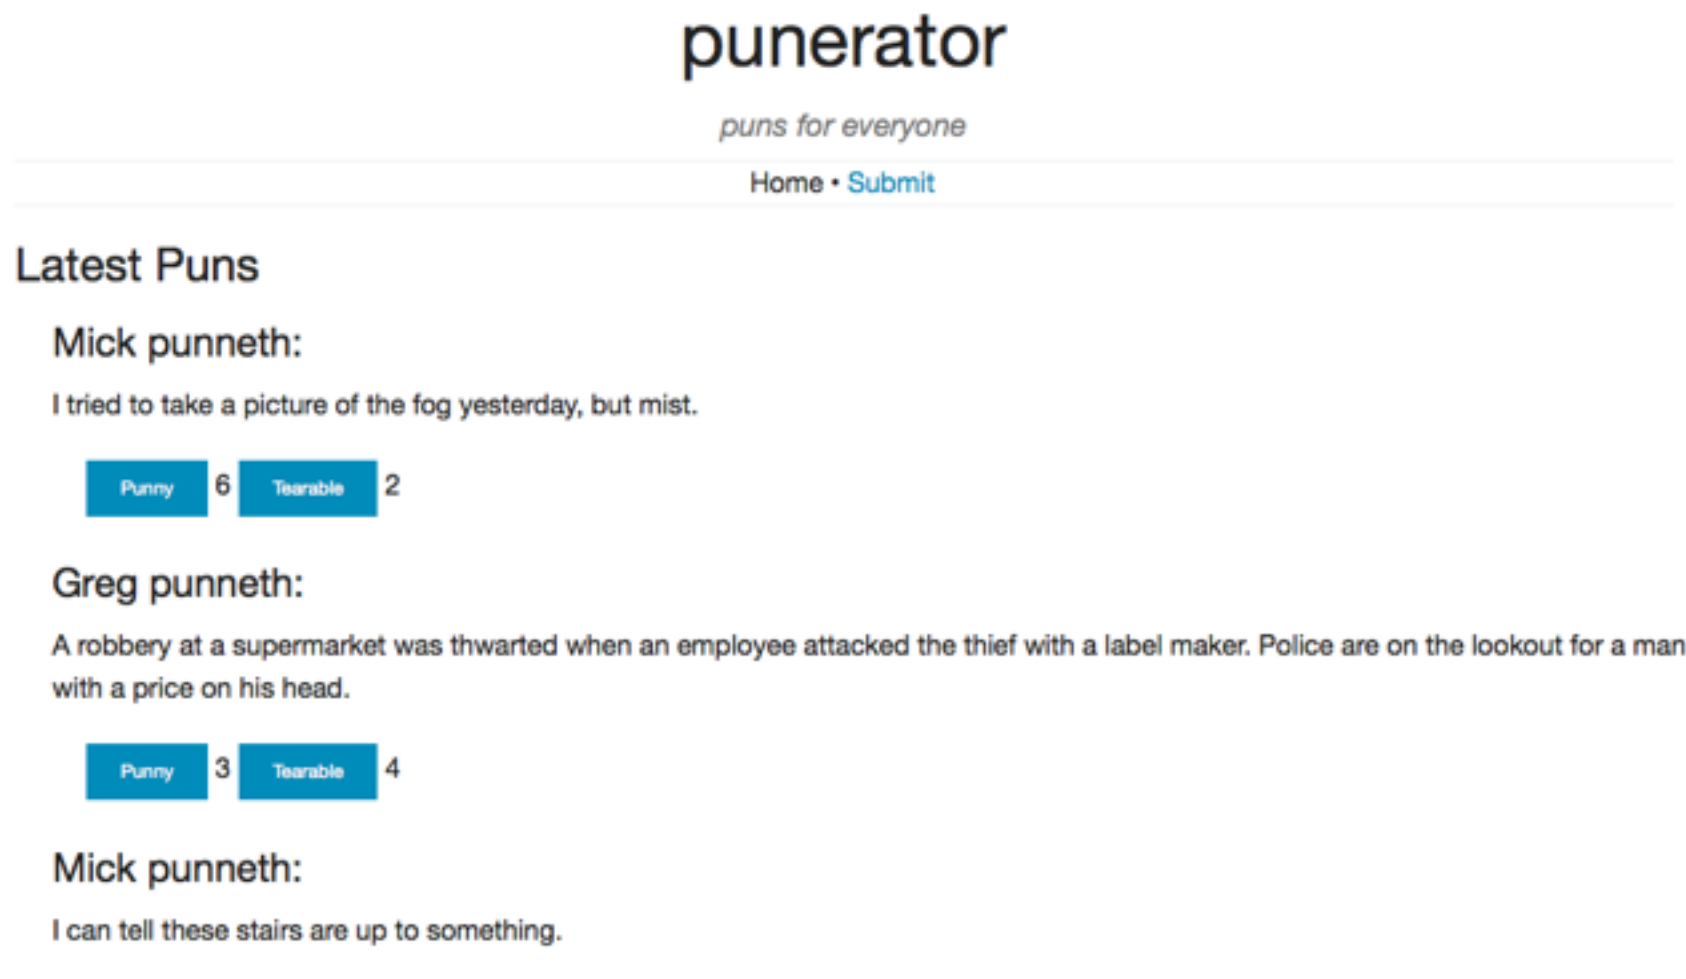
punerator

puns for everyone

Home • Submit

Latest Puns

Mick punneth:

I tried to take a picture of the fog yesterday, but mist.

Punny 6 Tearable 2

Greg punneth:

A robbery at a supermarket was thwarted when an employee attacked the thief with a label maker. Police are on the lookout for a man with a price on his head.

Punny 3 Tearable 4

Mick punneth:

I can tell these stairs are up to something.